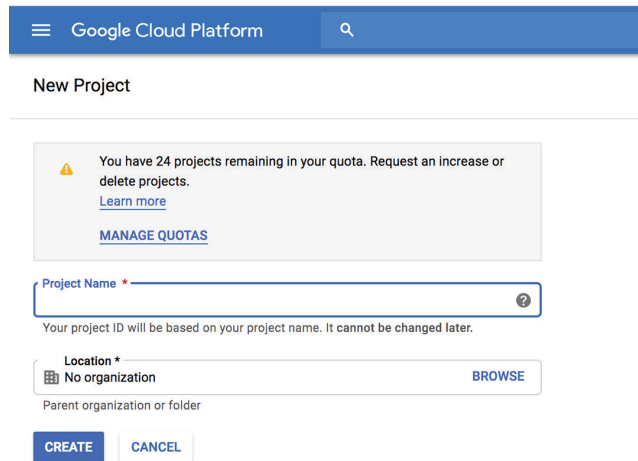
Google Cloud Platform

New Project

You have 24 projects remaining in your quota. Request an increase or delete projects.
Learn more

MANAGE QUOTAS

Project Name *

Your project ID will be based on your project name. It cannot be changed later.

Location *
No organization
BROWSE

Parent organization or folder

CREATE
CANCEL